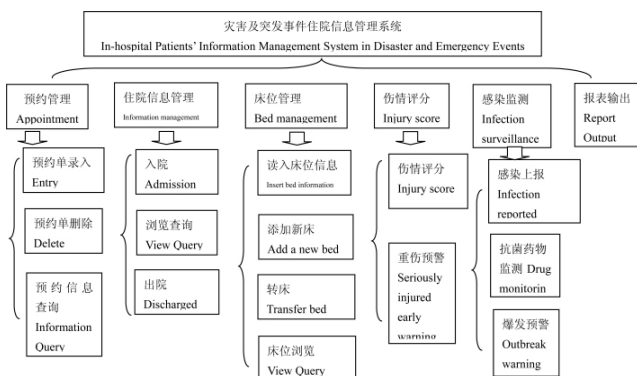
灾害及突发事件住院信息管理系统
In-hospital Patients' Information Management System in Disaster and Emergency Events

预约管理
Appointment

预约单录入
Entry

预约单删除
Delete

预约信息查询
Information Query

住院信息管理
Information management

入院
Admission

浏览查询
View Query

出院
Discharged

床位管理
Bed management

读入床位信息
Insert bed information

添加新床
Add a new bed

转床
Transfer bed

床位浏览
View Query

伤情评分
Injury score

伤情评分
Injury score

重伤预警
Seriously injured early warning

感染监测
Infection surveillance

感染上报
Infection reported

抗菌药物监测 Drug monitorin

爆发预警
Outbreak warning

报表输出
Report Output